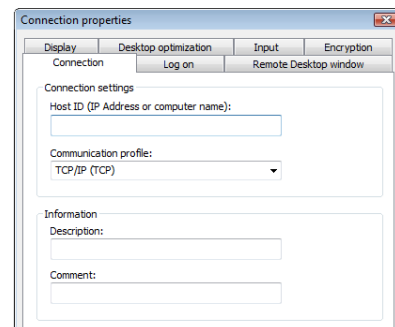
Connection properties

Display | Desktop optimization | Input | Encryption

Connection | Log on | Remote Desktop window

Connection settings

Host ID (IP Address or computer name):

Communication profile:

TCP/IP (TCP)

Information

Description:

Comment: